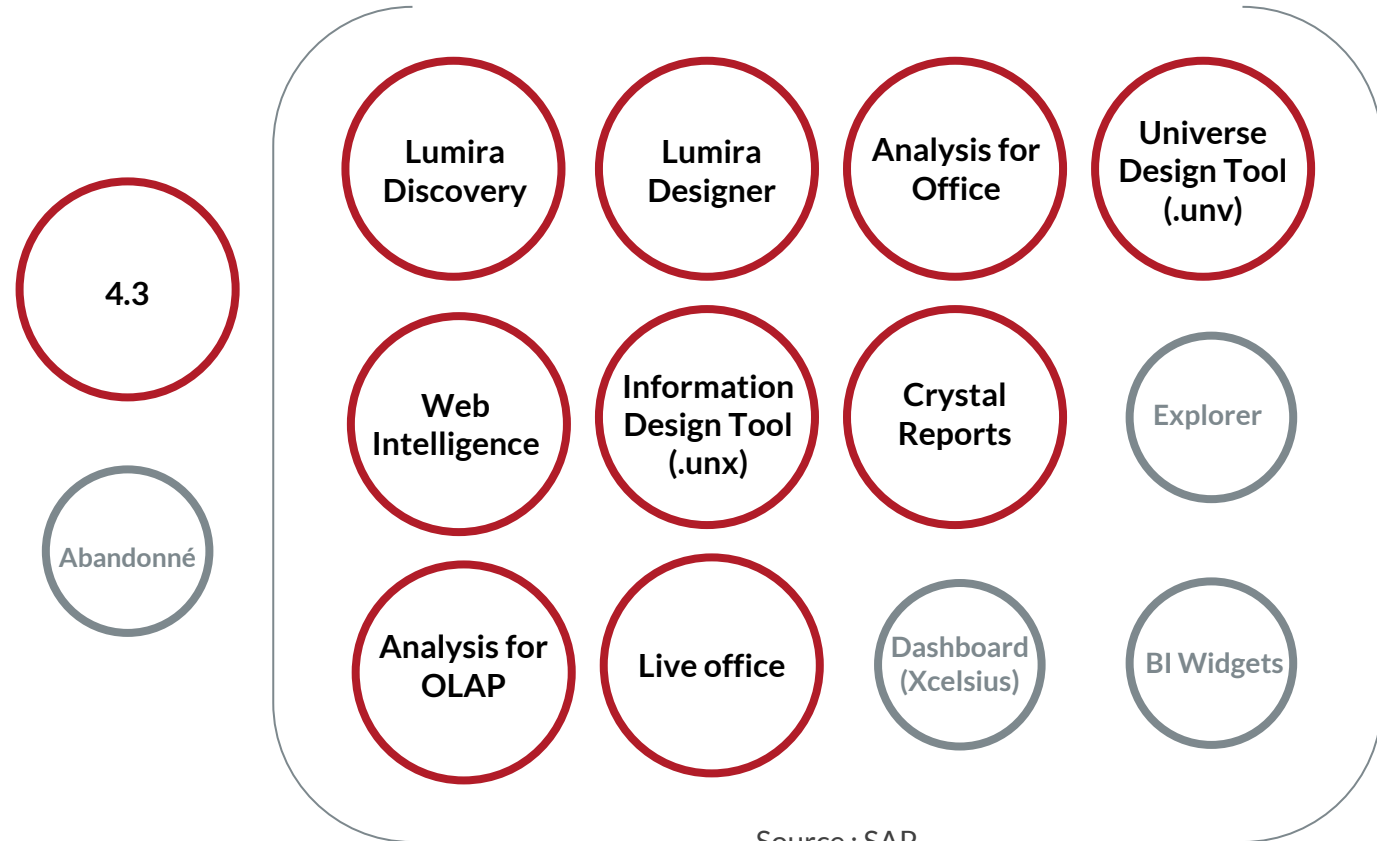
4.3

Abandonné

Lumira Discovery

Lumira Designer

Analysis for Office

Universe Design Tool (.unv)

Web Intelligence

Information Design Tool (.unx)

Crystal Reports

Explorer

Analysis for OLAP

Live office

Dashboard (Xcelsius)

BI Widgets

Source : SAP